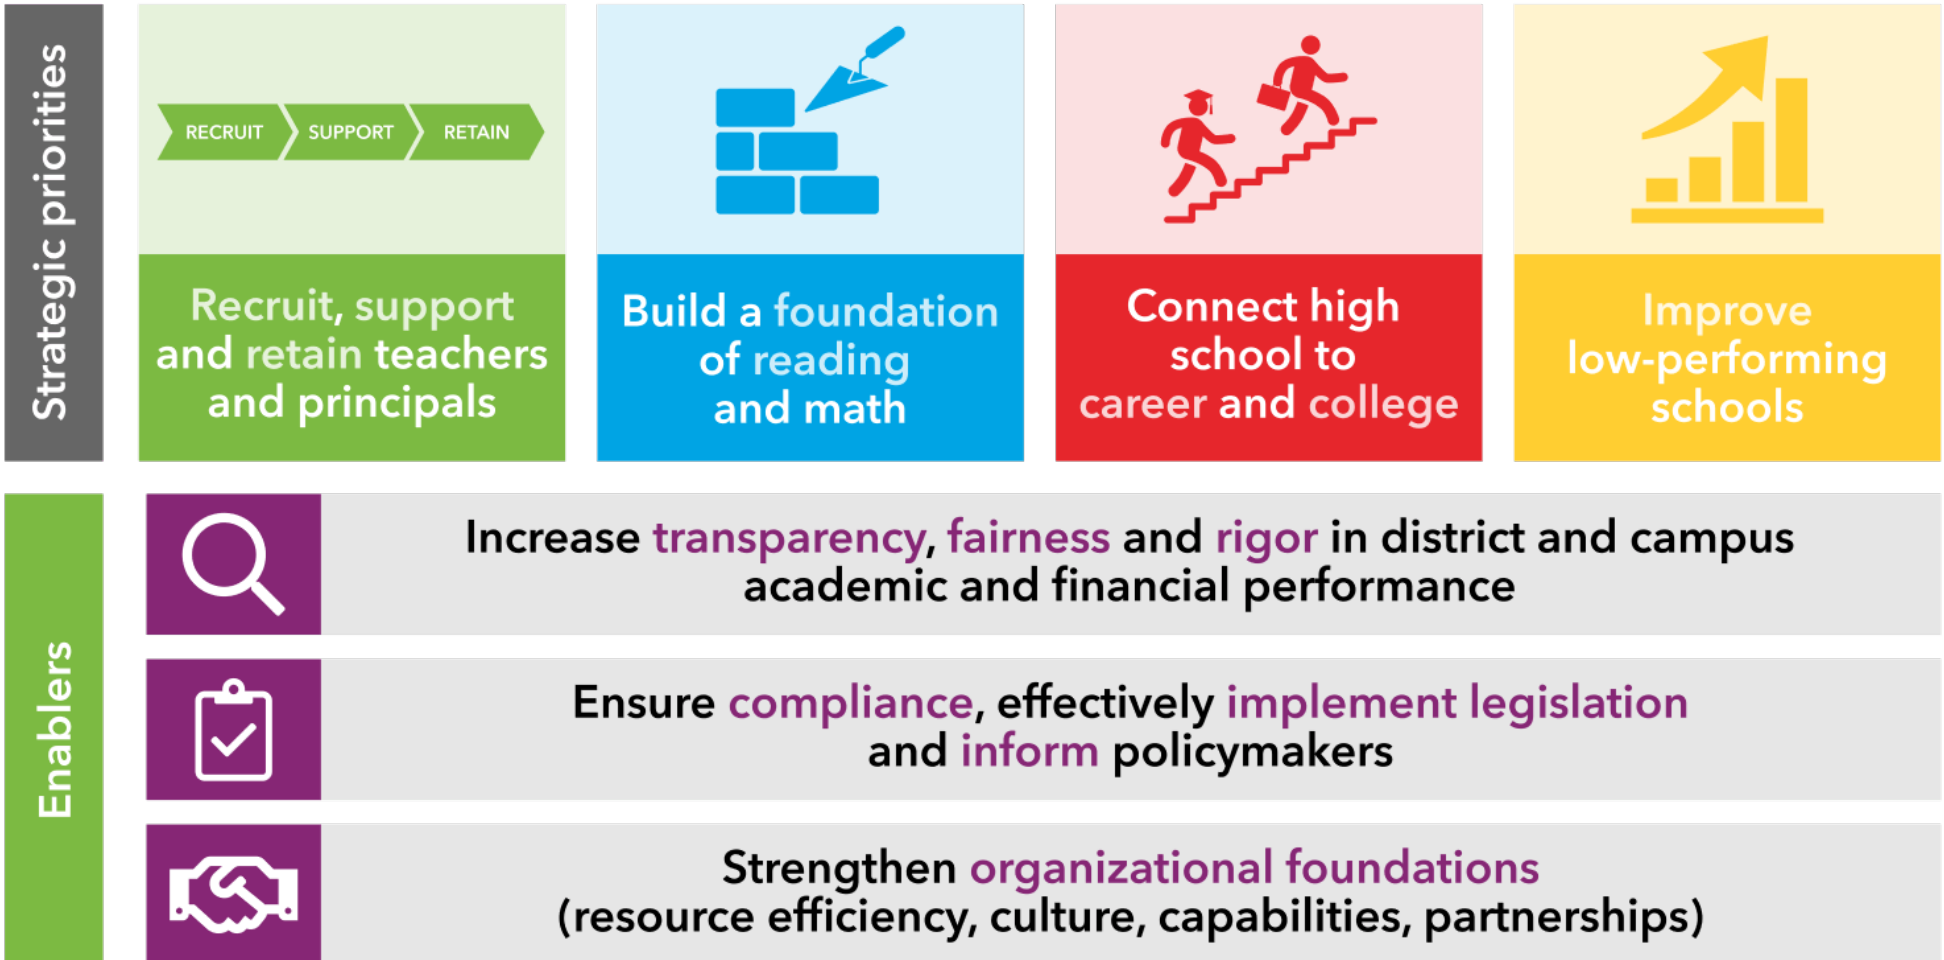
Strategic priorities

RECRUIT
SUPPORT
RETAIN

Recruit, support and retain teachers and principals

Build a foundation of reading and math

Connect high school to career and college

Improve low-performing schools

Enablers

Increase transparency, fairness and rigor in district and campus academic and financial performance

Ensure compliance, effectively implement legislation and inform policymakers

Strengthen organizational foundations (resource efficiency, culture, capabilities, partnerships)